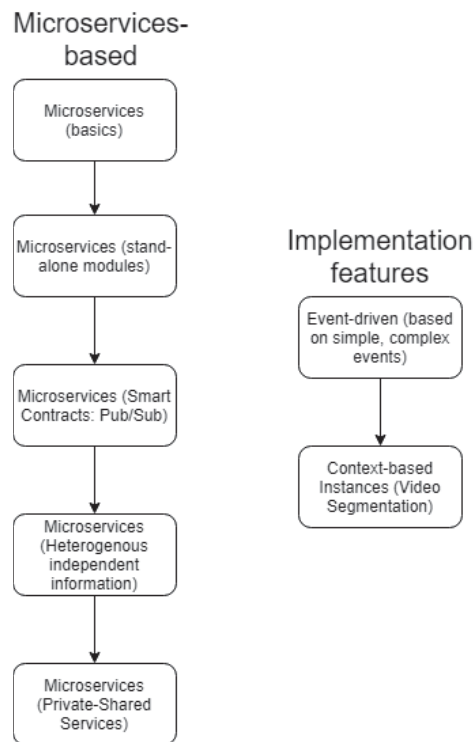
Microservices-based

Microservices (basics)

Microservices (stand-alone modules)

Microservices (Smart Contracts: Pub/Sub)

Microservices (Heterogenous independent information)

Microservices (Private-Shared Services)

Implementation features

Event-driven (based on simple, complex events)

Context-based Instances (Video Segmentation)